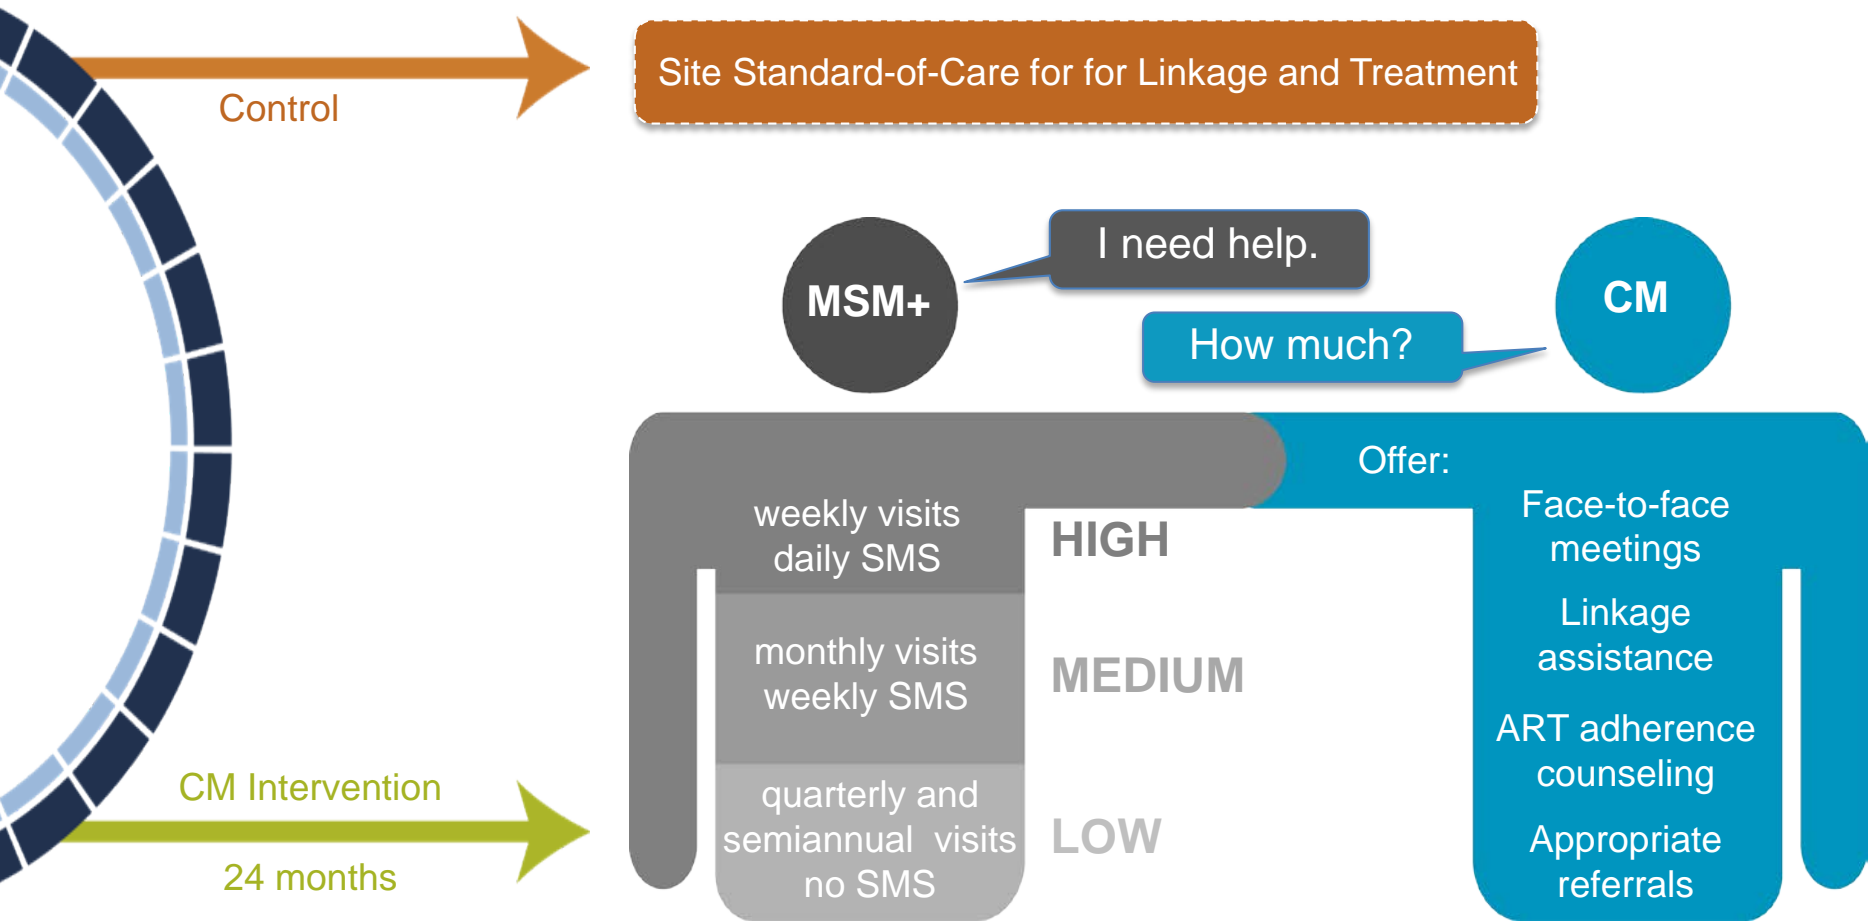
Control

Site Standard-of-Care for for Linkage and Treatment

MSM+

I need help.

How much?

CM

Offer:

weekly visits
daily SMS

HIGH

monthly visits
weekly SMS

MEDIUM

quarterly and
semiannual visits
no SMS

LOW

Face-to-face meetings

Linkage assistance

ART adherence counseling

Appropriate referrals

CM Intervention

24 months